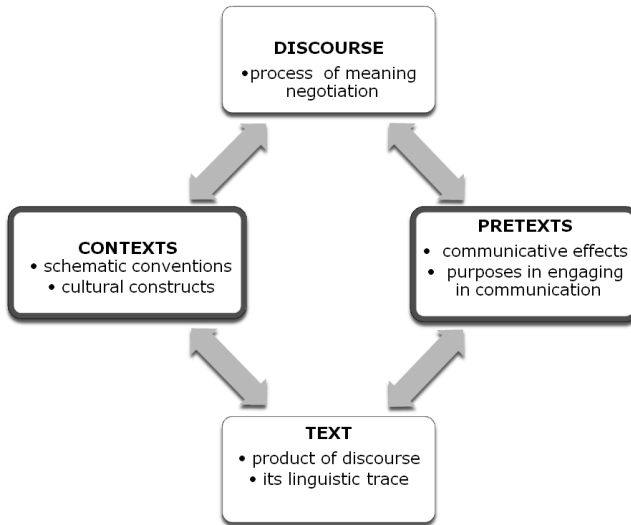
DISCOURSE
•process of meaning negotiation

CONTEXTS
• schematic conventions
• cultural constructs

PRETEXTS
• communicative effects
• purposes in engaging in communication

TEXT
• product of discourse
• its linguistic trace